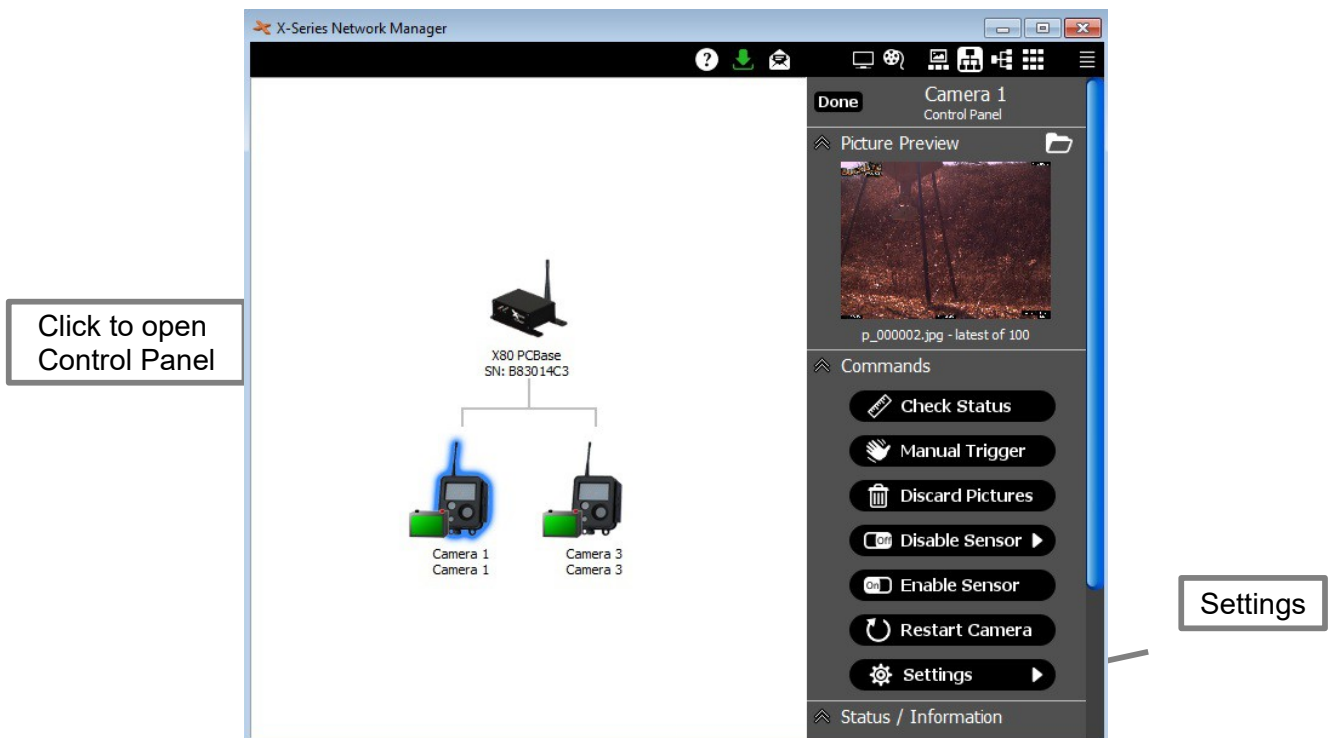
Click to open Control Panel

X-Series Network Manager

Done

Camera 1
Control Panel

Picture Preview

p_000002.jpg - latest of 100

Commands

Check Status

Manual Trigger

Discard Pictures

Off Disable Sensor

On Enable Sensor

Restart Camera

Settings

Status / Information

X80 PCBase
SN: B83014C3

Camera 1
Camera 1

Camera 3
Camera 3

Settings